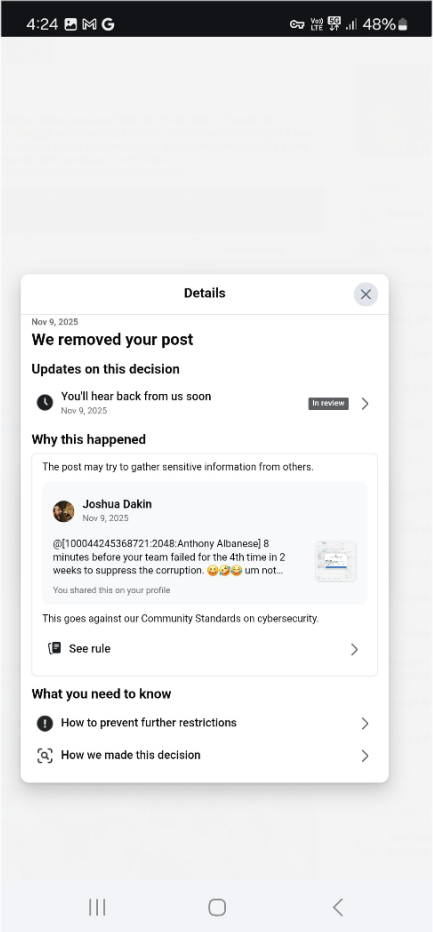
4:24 M G
Vo) LTE 5G 48%

Details

Nov 9, 2025
We removed your post

Updates on this decision
You'll hear back from us soon
Nov 9, 2025
In review

Why this happened
The post may try to gather sensitive information from others.

Joshua Dakin
Nov 9, 2025
@[100044245368721:2048:Anthony Albanese] 8 minutes before your team failed for the 4th time in 2 weeks to suppress the corruption. 😂🤣😂 um not...
You shared this on your profile

This goes against our Community Standards on cybersecurity.

See rule

What you need to know
How to prevent further restrictions
How we made this decision